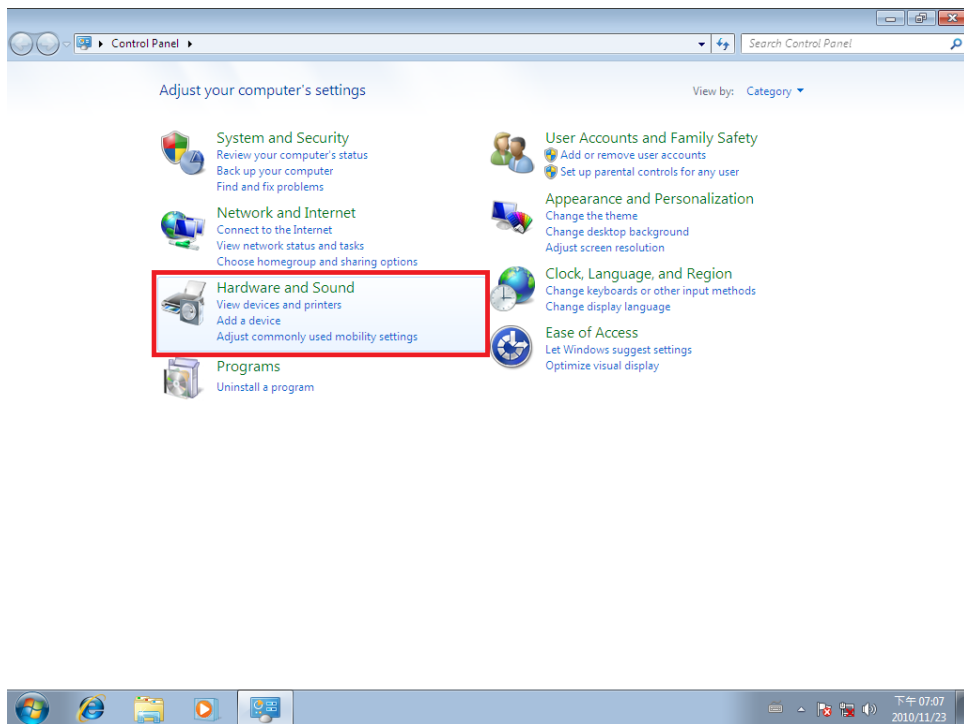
Control Panel

Search Control Panel

Adjust your computer's settings

View by: Category

System and Security
Review your computer's status
Back up your computer
Find and fix problems

Network and Internet
Connect to the Internet
View network status and tasks
Choose homegroup and sharing options

Hardware and Sound
View devices and printers
Add a device
Adjust commonly used mobility settings

Programs
Uninstall a program

User Accounts and Family Safety
Add or remove user accounts
Set up parental controls for any user

Appearance and Personalization
Change the theme
Change desktop background
Adjust screen resolution

Clock, Language, and Region
Change keyboards or other input methods
Change display language

Ease of Access
Let Windows suggest settings
Optimize visual display

下午 07:07
2010/11/23